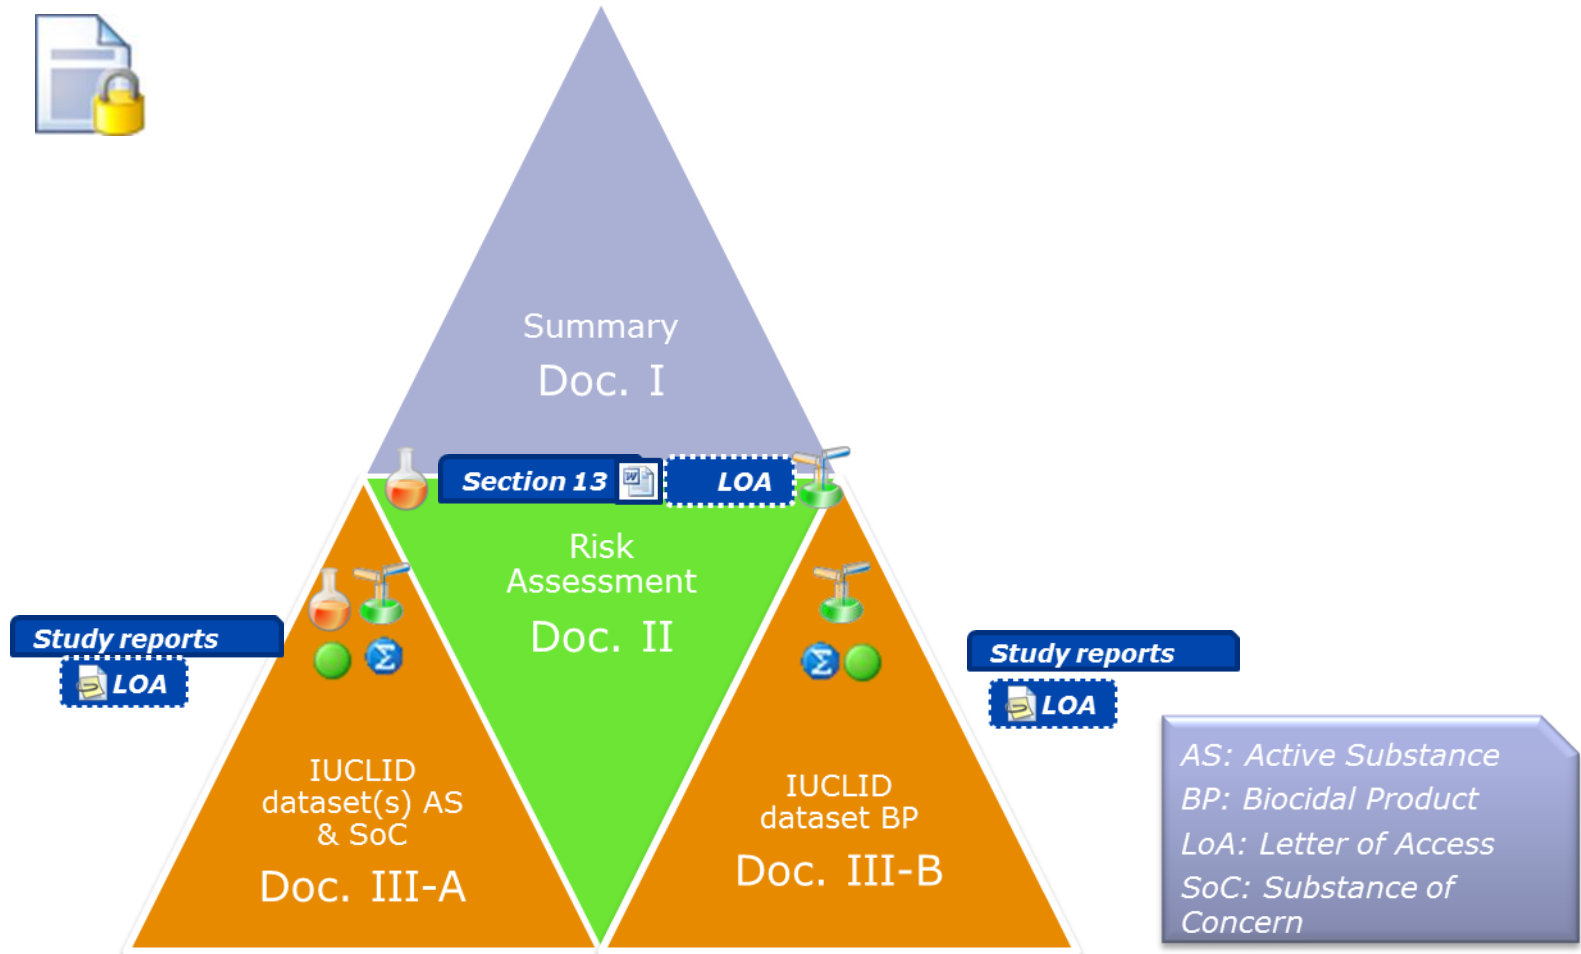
Summary
Doc. I

Section 13

LOA

Risk Assessment
Doc. II

Study reports
LOA

IUCLID dataset(s) AS & SoC
Doc. III-A

IUCLID dataset BP
Doc. III-B

Study reports
LOA

AS: Active Substance
BP: Biocidal Product
LoA: Letter of Access
SoC: Substance of Concern